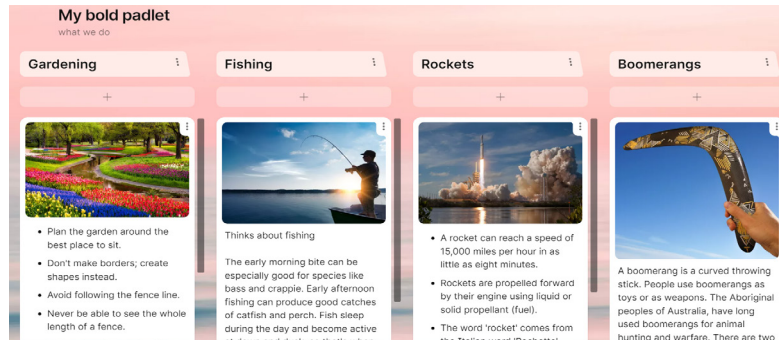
My bold padlet
what we do

Gardening

+

- Plan the garden around the best place to sit.
- Don't make borders; create shapes instead.
- Avoid following the fence line.
- Never be able to see the whole length of a fence.

Fishing

+

Thinks about fishing

The early morning bite can be especially good for species like bass and crappie. Early afternoon fishing can produce good catches of catfish and perch. Fish sleep during the day and become active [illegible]

Rockets

+

- A rocket can reach a speed of 15,000 miles per hour in as little as eight minutes.
- Rockets are propelled forward by their engine using liquid or solid propellant (fuel).
- The word 'rocket' comes from the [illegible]

Boomerangs

+

A boomerang is a curved throwing stick. People use boomerangs as toys or as weapons. The Aboriginal peoples of Australia, have long used boomerangs for animal hunting and warfare. There are two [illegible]